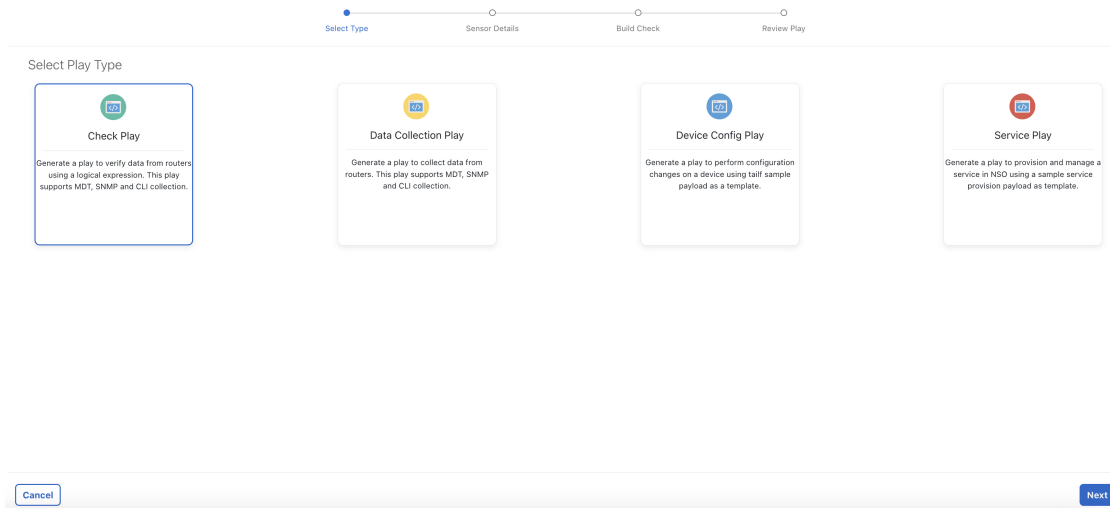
Select Type
Sensor Details
Build Check
Review Play

Select Play Type

Check Play

Generate a play to verify data from routers using a logical expression. This play supports MDT, SNMP and CLI collection.

Data Collection Play

Generate a play to collect data from routers. This play supports MDT, SNMP and CLI collection.

Device Config Play

Generate a play to perform configuration changes on a device using tailf sample payload as a template.

Service Play

Generate a play to provision and manage a service in NSO using a sample service provision payload as template.

Cancel

Next